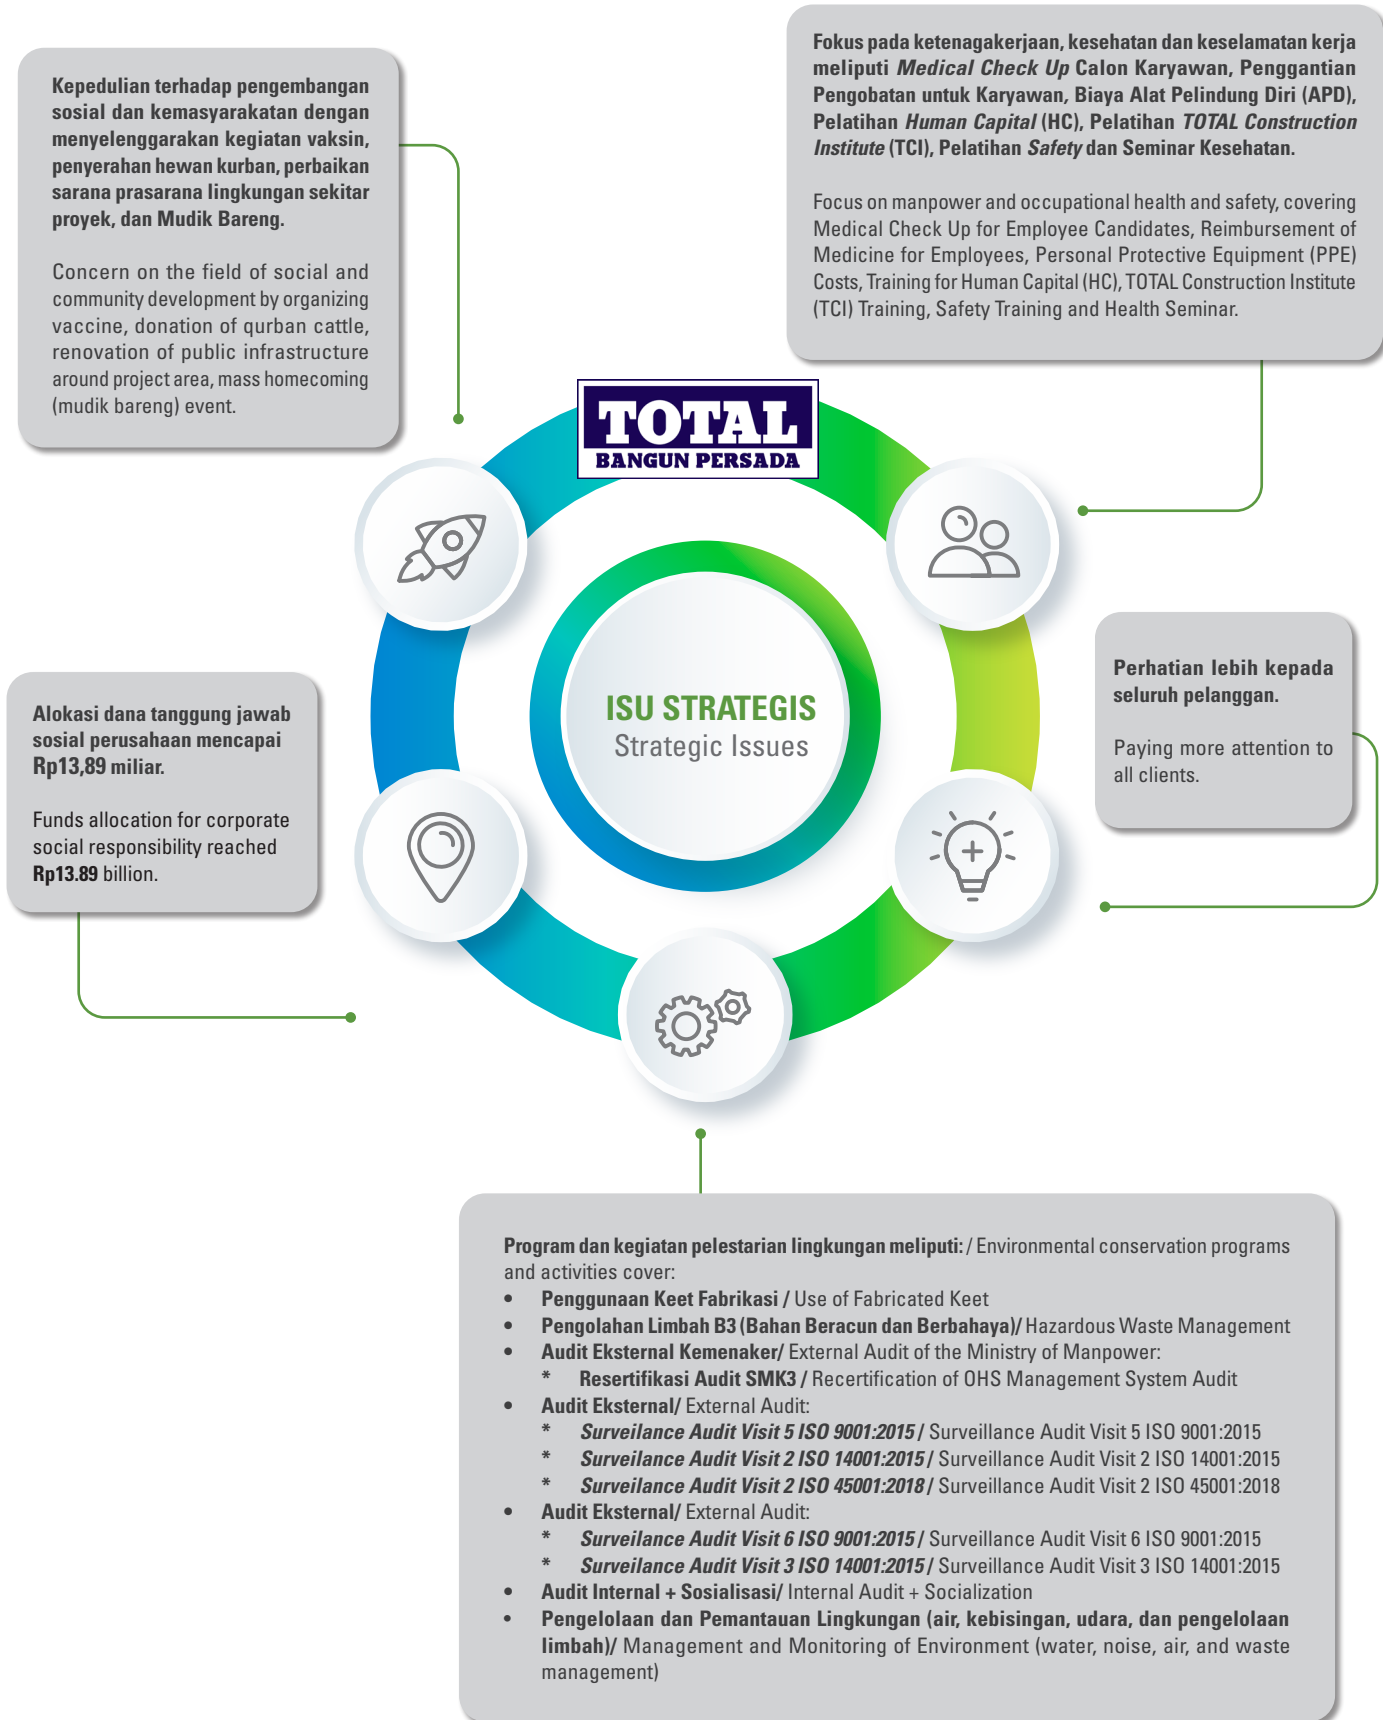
**Kepedulian terhadap pengembangan sosial dan kemasyarakatan dengan menyelenggarakan kegiatan vaksin, penyerahan hewan kurban, perbaikan sarana prasarana lingkungan sekitar proyek, dan Mudik Bareng.**

Concern on the field of social and community development by organizing vaccine, donation of qurban cattle, renovation of public infrastructure around project area, mass homecoming (mudik bareng) event.

**Fokus pada ketenagakerjaan, kesehatan dan keselamatan kerja meliputi *Medical Check Up* Calon Karyawan, Penggantian Pengobatan untuk Karyawan, Biaya Alat Pelindung Diri (APD), Pelatihan *Human Capital* (HC), Pelatihan *TOTAL Construction Institute* (TCI), Pelatihan *Safety* dan Seminar Kesehatan.**

Focus on manpower and occupational health and safety, covering Medical Check Up for Employee Candidates, Reimbursement of Medicine for Employees, Personal Protective Equipment (PPE) Costs, Training for Human Capital (HC), TOTAL Construction Institute (TCI) Training, Safety Training and Health Seminar.

TOTAL
BANGUN PERSADA

ISU STRATEGIS
Strategic Issues

**Perhatian lebih kepada seluruh pelanggan.**

Paying more attention to all clients.

**Alokasi dana tanggung jawab sosial perusahaan mencapai Rp13,89 miliar.**

Funds allocation for corporate social responsibility reached **Rp13.89** billion.

**Program dan kegiatan pelestarian lingkungan meliputi:** / Environmental conservation programs and activities cover:
- **Penggunaan Keet Fabrikasi /** Use of Fabricated Keet
- **Pengolahan Limbah B3 (Bahan Beracun dan Berbahaya)/** Hazardous Waste Management
- **Audit Eksternal Kemenaker/** External Audit of the Ministry of Manpower:
  * **Resertifikasi Audit SMK3 /** Recertification of OHS Management System Audit
- **Audit Eksternal/** External Audit:
  * ***Surveilance Audit Visit 5 ISO 9001:2015* /** Surveillance Audit Visit 5 ISO 9001:2015
  * ***Surveilance Audit Visit 2 ISO 14001:2015* /** Surveillance Audit Visit 2 ISO 14001:2015
  * ***Surveilance Audit Visit 2 ISO 45001:2018* /** Surveillance Audit Visit 2 ISO 45001:2018
- **Audit Eksternal/** External Audit:
  * ***Surveilance Audit Visit 6 ISO 9001:2015* /** Surveillance Audit Visit 6 ISO 9001:2015
  * ***Surveilance Audit Visit 3 ISO 14001:2015* /** Surveillance Audit Visit 3 ISO 14001:2015
- **Audit Internal + Sosialisasi/** Internal Audit + Socialization
- **Pengelolaan dan Pemantauan Lingkungan (air, kebisingan, udara, dan pengelolaan limbah)/** Management and Monitoring of Environment (water, noise, air, and waste management)